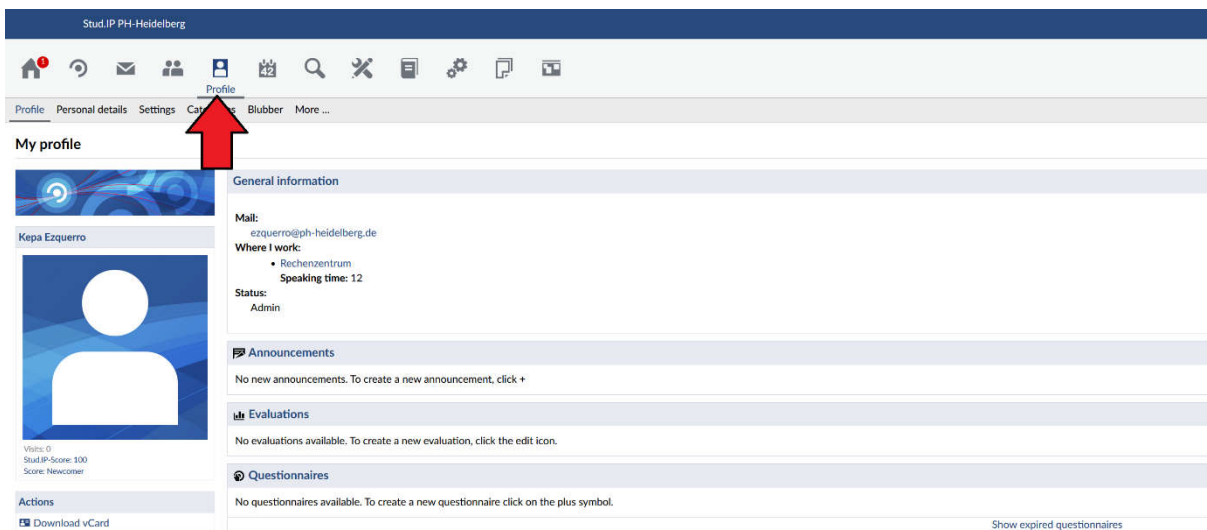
Stud.IP PH-Heidelberg

1

Profile

Profile Personal details Settings Cat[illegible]s Blubber More ...

My profile

Kepa Ezquerro

Visits: 0
Stud.IP-Score: 100
Score: Newcomer

Actions

Download vCard

General information

Mail:
ezquerro@ph-heidelberg.de
Where I work:
• Rechenzentrum
Speaking time: 12
Status:
Admin

Announcements

No new announcements. To create a new announcement, click +

Evaluations

No evaluations available. To create a new evaluation, click the edit icon.

Questionnaires

No questionnaires available. To create a new questionnaire click on the plus symbol.

Show expired questionnaires